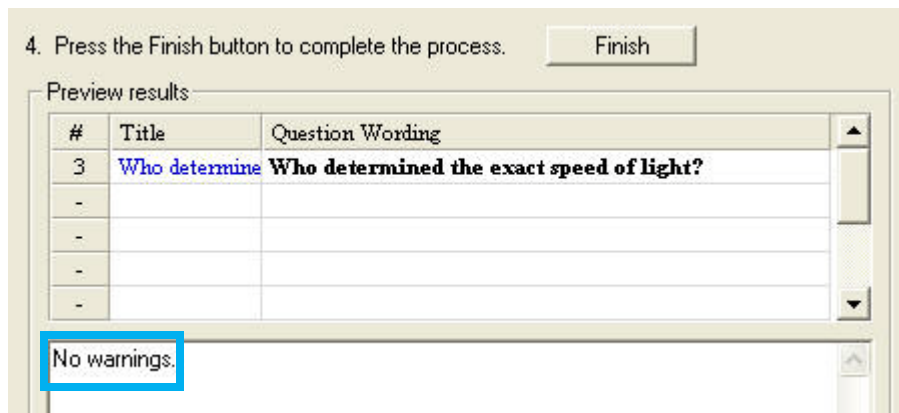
4. Press the Finish button to complete the process.

Finish

Preview results

| # | Title | Question Wording |
|---|---|---|
| 3 | Who determine | **Who determined the exact speed of light?** |
| - | | |
| - | | |
| - | | |
| - | | |

No warnings.